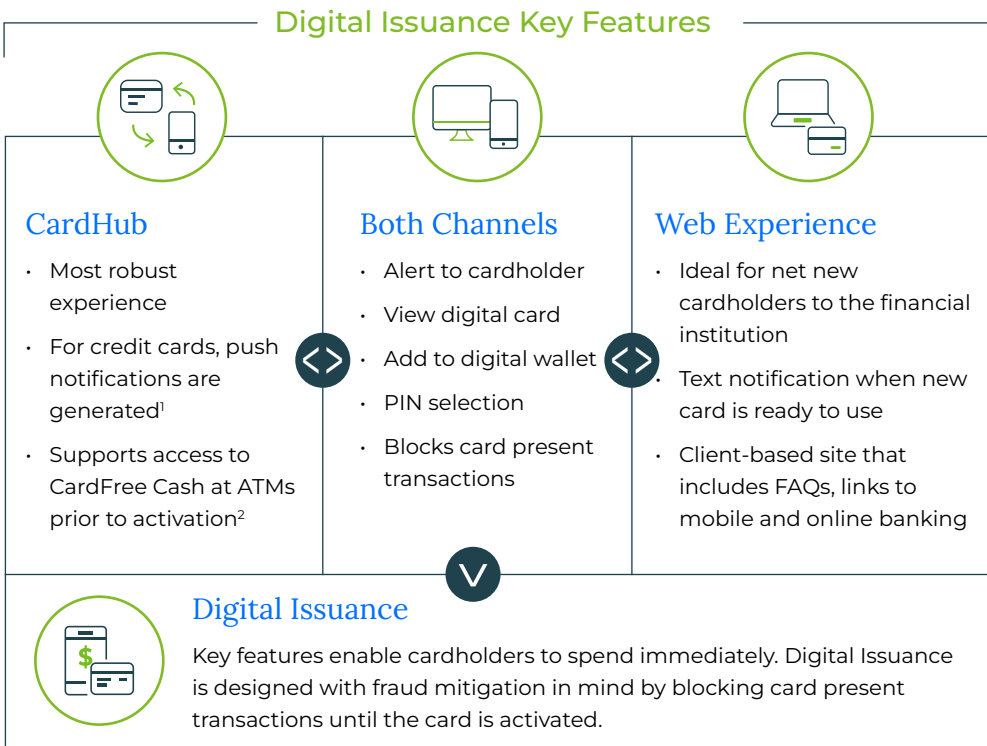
Digital Issuance Key Features

CardHub

- Most robust experience
- For credit cards, push notifications are generated$^1$
- Supports access to CardFree Cash at ATMs prior to activation$^2$

Both Channels

- Alert to cardholder
- View digital card
- Add to digital wallet
- PIN selection
- Blocks card present transactions

Web Experience

- Ideal for net new cardholders to the financial institution
- Text notification when new card is ready to use
- Client-based site that includes FAQs, links to mobile and online banking

Digital Issuance

Key features enable cardholders to spend immediately. Digital Issuance is designed with fraud mitigation in mind by blocking card present transactions until the card is activated.